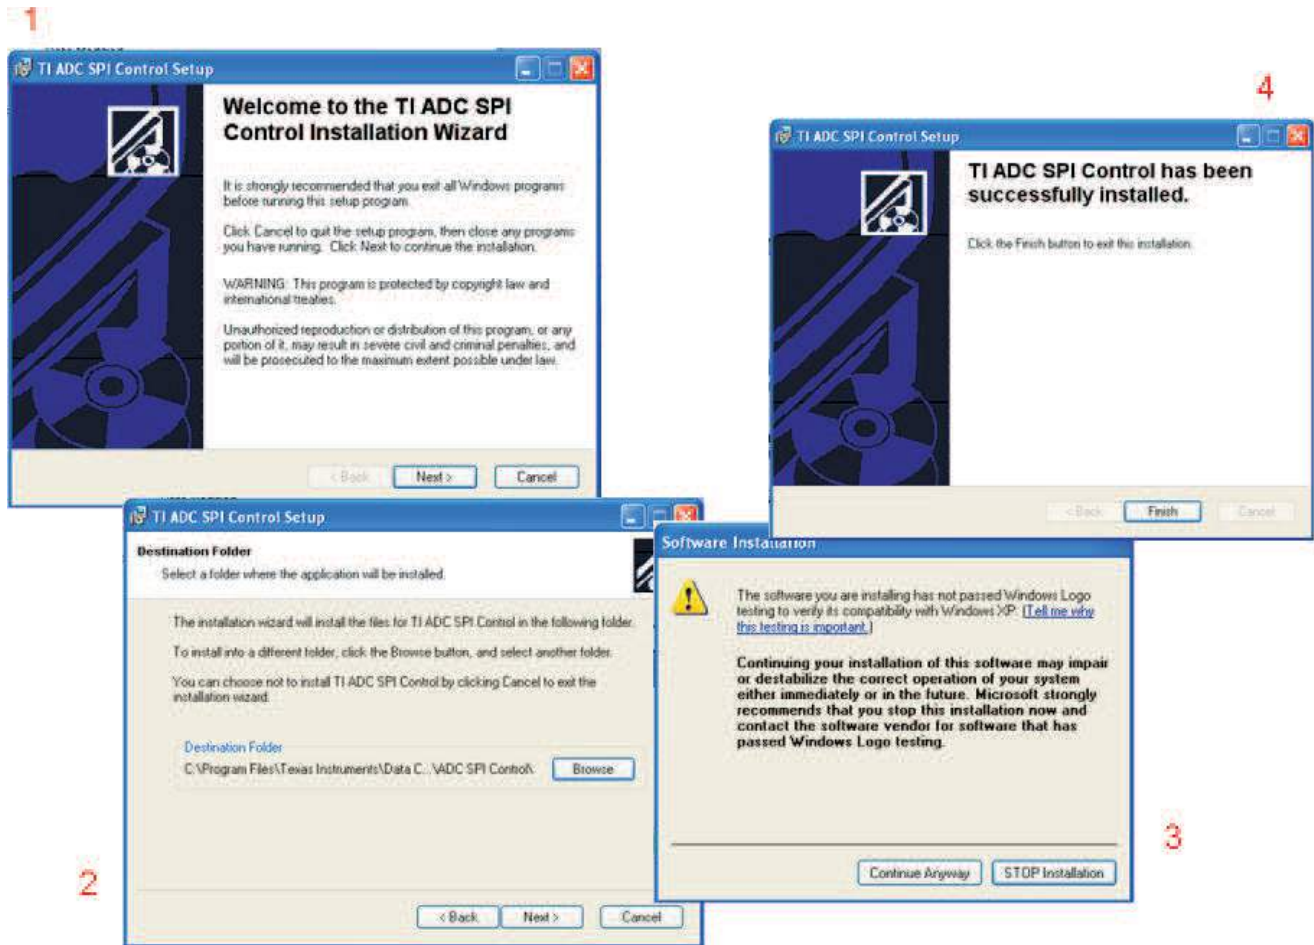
1

TI ADC SPI Control Setup

Welcome to the TI ADC SPI Control Installation Wizard

It is strongly recommended that you exit all Windows programs before running this setup program.

Click Cancel to quit the setup program, then close any programs you have running. Click Next to continue the installation.

WARNING: This program is protected by copyright law and international treaties.

Unauthorized reproduction or distribution of this program, or any portion of it, may result in severe civil and criminal penalties, and will be prosecuted to the maximum extent possible under law.

< Back Next > Cancel

4

TI ADC SPI Control Setup

TI ADC SPI Control has been successfully installed.

Click the Finish button to exit this installation.

< Back Finish Cancel

TI ADC SPI Control Setup

Destination Folder

Select a folder where the application will be installed.

The installation wizard will install the files for TI ADC SPI Control in the following folder.

To install into a different folder, click the Browse button, and select another folder.

You can choose not to install TI ADC SPI Control by clicking Cancel to exit the installation wizard.

Destination Folder

C:\Program Files\Texas Instruments\Data C...\ADC SPI Control\ Browse

2

< Back Next > Cancel

Software Installation

The software you are installing has not passed Windows Logo testing to verify its compatibility with Windows XP. (Tell me why this testing is important.)

Continuing your installation of this software may impair or destabilize the correct operation of your system either immediately or in the future. Microsoft strongly recommends that you stop this installation now and contact the software vendor for software that has passed Windows Logo testing.

3

Continue Anyway STOP Installation